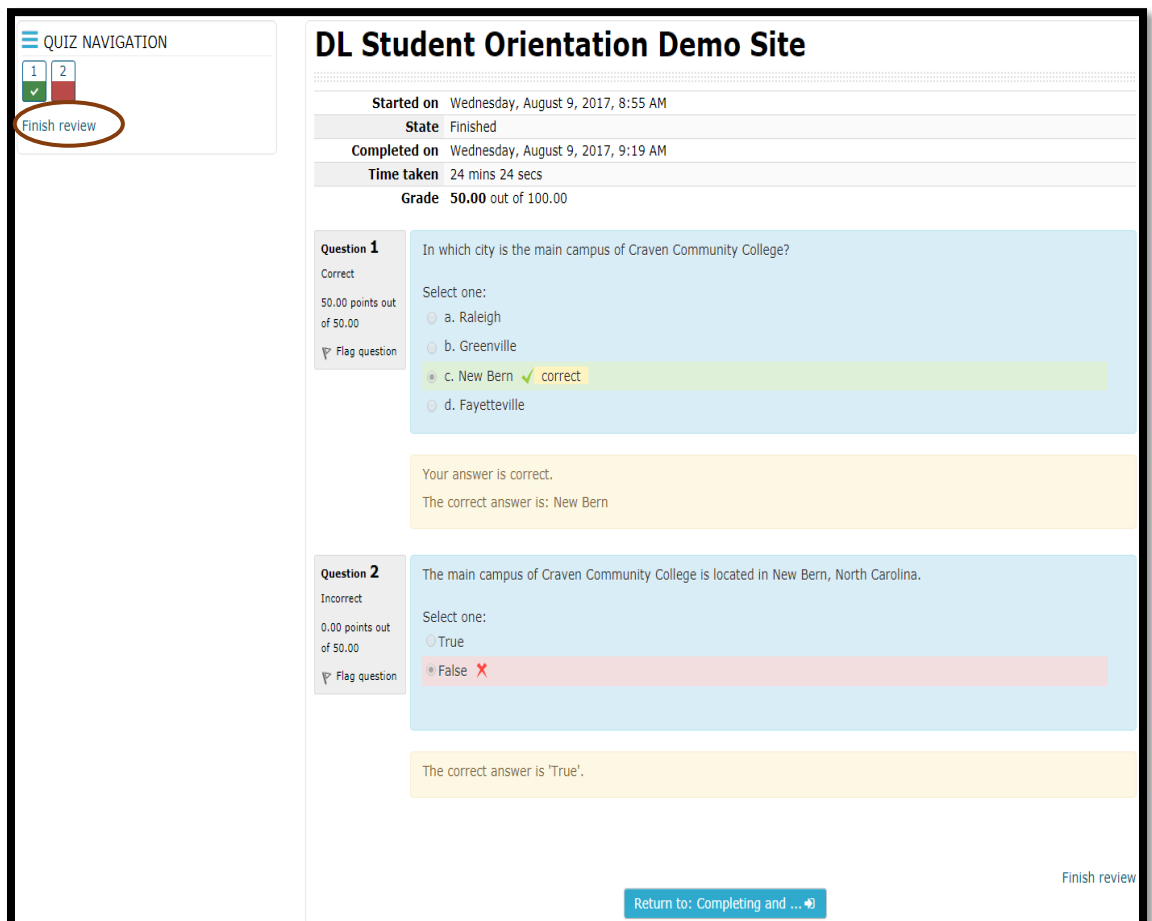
QUIZ NAVIGATION

1 2

Finish review

DL Student Orientation Demo Site

| | |
|---|---|
| Started on | Wednesday, August 9, 2017, 8:55 AM |
| State | Finished |
| Completed on | Wednesday, August 9, 2017, 9:19 AM |
| Time taken | 24 mins 24 secs |
| Grade | **50.00** out of 100.00 |

Question 1
Correct
50.00 points out of 50.00
Flag question

In which city is the main campus of Craven Community College?

Select one:
a. Raleigh
b. Greenville
c. New Bern ✓ correct
d. Fayetteville

Your answer is correct.
The correct answer is: New Bern

Question 2
Incorrect
0.00 points out of 50.00
Flag question

The main campus of Craven Community College is located in New Bern, North Carolina.

Select one:
True
False ✗

The correct answer is 'True'.

Finish review

Return to: Completing and ...